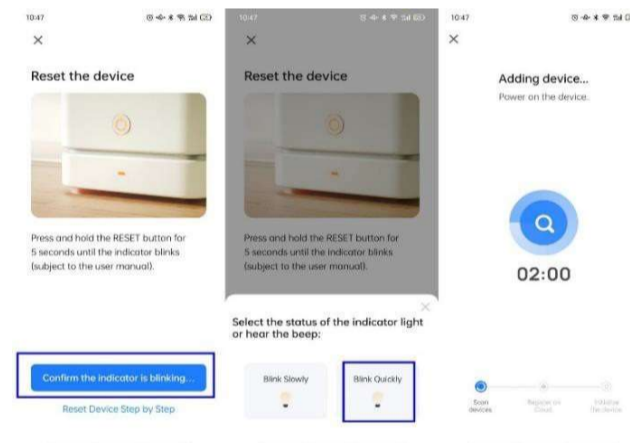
10:47

×

Reset the device

Press and hold the RESET button for 5 seconds until the indicator blinks (subject to the user manual).

Confirm the indicator is blinking...

Reset Device Step by Step

10:47

×

Reset the device

Press and hold the RESET button for 5 seconds until the indicator blinks (subject to the user manual).

×

Select the status of the indicator light or hear the beep:

Blink Slowly

Blink Quickly

10:47

×

Adding device...

Power on the device.

02:00

Scan devices

Register on Cloud

Initialize the device